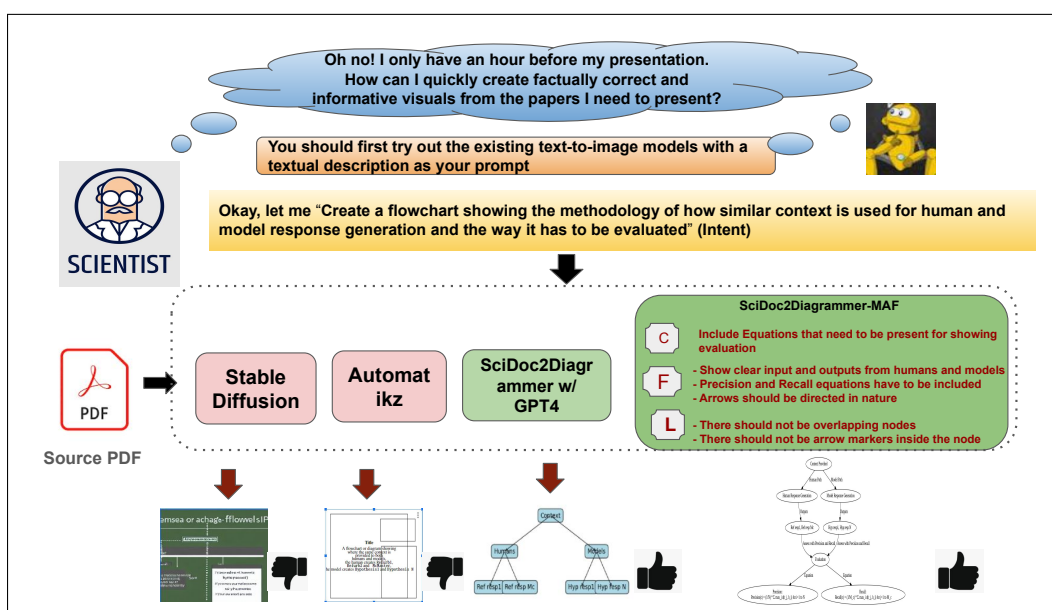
Oh no! I only have an hour before my presentation. How can I quickly create factually correct and informative visuals from the papers I need to present?

You should first try out the existing text-to-image models with a textual description as your prompt

SCIENTIST

Okay, let me "Create a flowchart showing the methodology of how similar context is used for human and model response generation and the way it has to be evaluated" (Intent)

PDF

Source PDF

Stable Diffusion

Automatikz

SciDoc2Diagrammer w/ GPT4

SciDoc2Diagrammer-MAF

C Include Equations that need to be present for showing evaluation

F - Show clear input and outputs from humans and models
- Precision and Recall equations have to be included
- Arrows should be directed in nature

L - There should not be overlapping nodes
- There should not be arrow markers inside the node

emsea or achage ffloweisIP

Title

Context

Humans

Models

Ref resp1

Ref resp Mc

Hyp resp1

Hyp resp N

Context Provided

Evaluation

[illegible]